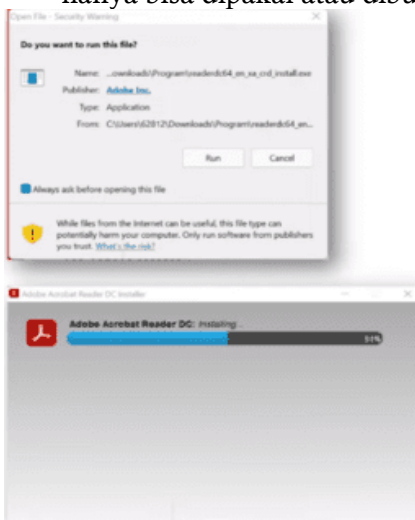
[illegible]

Open File - Security Warning

Do you want to run this file?

Name: ...ownloads\Program\readerdc64_en_xa_crd_install.exe
Publisher: Adobe Inc.
Type: Application
From: C:\Users\62812\Downloads\Program\readerdc64_en...

Run Cancel

Always ask before opening this file

While files from the Internet can be useful, this file type can potentially harm your computer. Only run software from publishers you trust. What's the risk?

Adobe Acrobat Reader DC Installer

Adobe Acrobat Reader DC: Installing...

51%